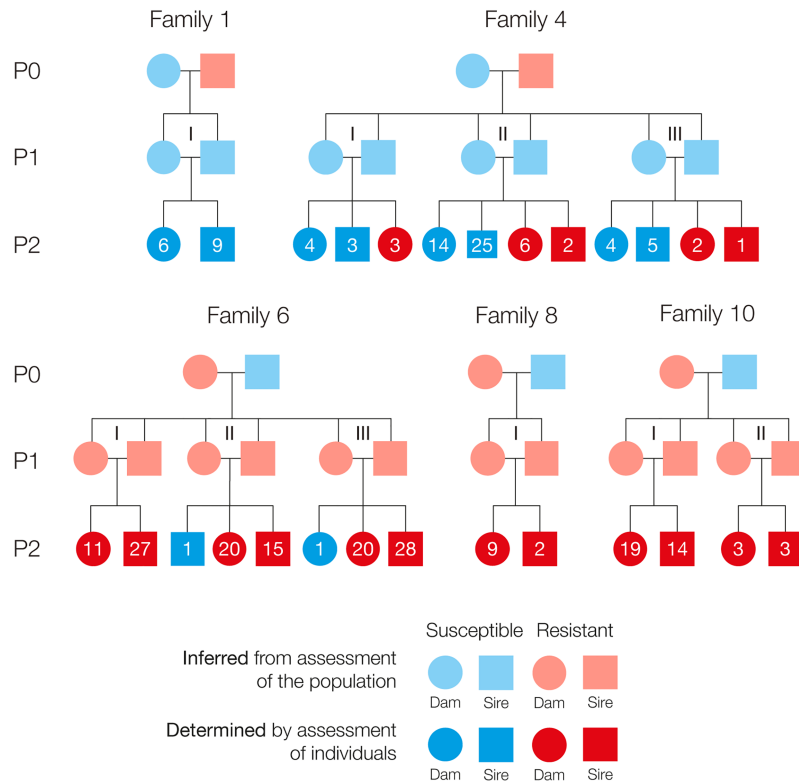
Family 1

Family 4

P0

P1

P2

I

I

II

III

6 9

4 3 3 14 25 6 2 4 5 2 1

Family 6

Family 8

Family 10

P0

P1

P2

I

II

III

I

I

II

11 27 1 20 15 1 20 28 9 2 19 14 3 3

Susceptible Resistant

**Inferred** from assessment of the population

Dam Sire Dam Sire

**Determined** by assessment of individuals

Dam Sire Dam Sire